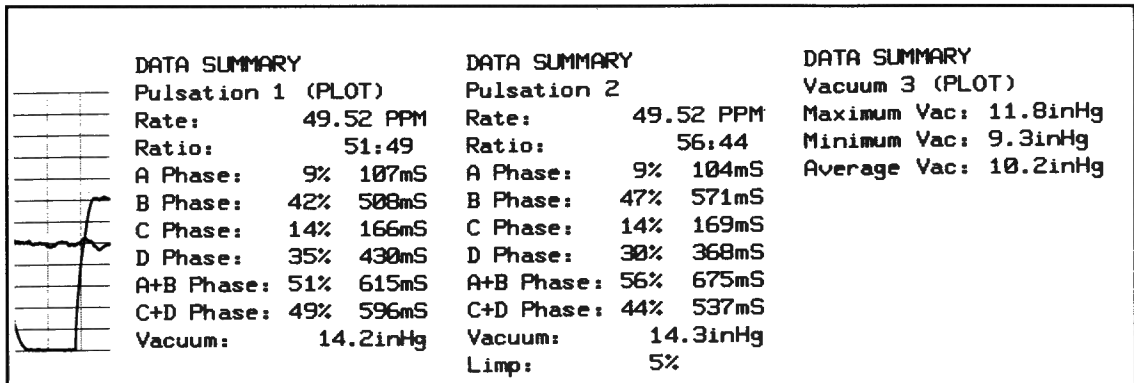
DATA SUMMARY
Pulsation 1 (PLOT)

| | | |
|---|---|---|
| Rate: | 49.52 PPM | |
| Ratio: | 51:49 | |
| A Phase: | 9% | 107mS |
| B Phase: | 42% | 508mS |
| C Phase: | 14% | 166mS |
| D Phase: | 35% | 430mS |
| A+B Phase: | 51% | 615mS |
| C+D Phase: | 49% | 596mS |
| Vacuum: | 14.2inHg | |

DATA SUMMARY
Pulsation 2

| | | |
|---|---|---|
| Rate: | 49.52 PPM | |
| Ratio: | 56:44 | |
| A Phase: | 9% | 104mS |
| B Phase: | 47% | 571mS |
| C Phase: | 14% | 169mS |
| D Phase: | 30% | 368mS |
| A+B Phase: | 56% | 675mS |
| C+D Phase: | 44% | 537mS |
| Vacuum: | 14.3inHg | |
| Limp: | 5% | |

DATA SUMMARY
Vacuum 3 (PLOT)
Maximum Vac: 11.8inHg
Minimum Vac: 9.3inHg
Average Vac: 10.2inHg